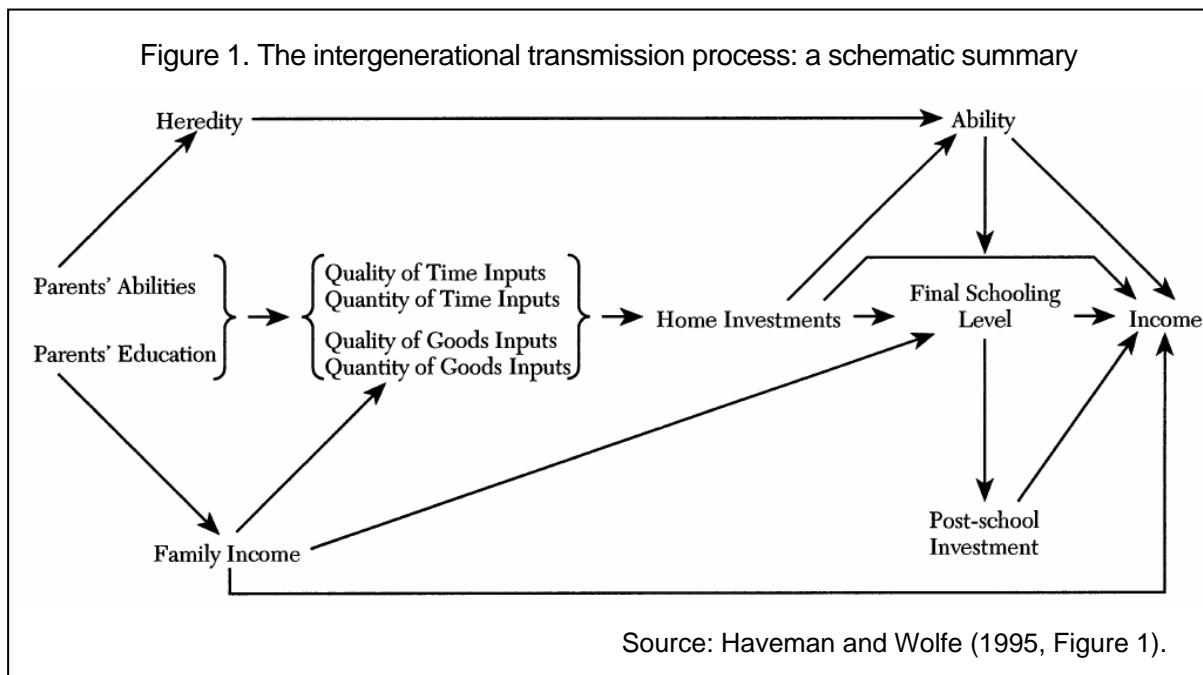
Figure 1. The intergenerational transmission process: a schematic summary

Heredity

Ability

Parents' Abilities

Parents' Education

Quality of Time Inputs
Quantity of Time Inputs
Quality of Goods Inputs
Quantity of Goods Inputs

Home Investments

Final Schooling Level

Income

Family Income

Post-school Investment

Source: Haveman and Wolfe (1995, Figure 1).